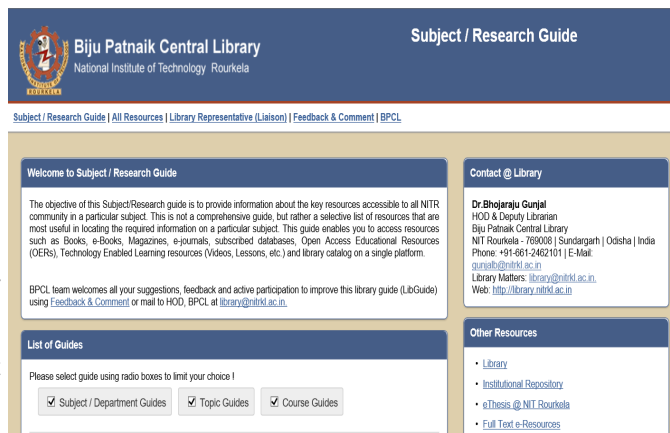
Biju Patnaik Central Library
National Institute of Technology Rourkela

Subject / Research Guide

Subject / Research Guide | All Resources | Library Representative (Liaison) | Feedback & Comment | BPCL

Welcome to Subject / Research Guide

The objective of this Subject/Research guide is to provide information about the key resources accessible to all NITR community in a particular subject. This is not a comprehensive guide, but rather a selective list of resources that are most useful in locating the required information on a particular subject. This guide enables you to access resources such as Books, e-Books, Magazines, e-journals, subscribed databases, Open Access Educational Resources (OERs), Technology Enabled Learning resources (Videos, Lessons, etc.) and library catalog on a single platform.

BPCL team welcomes all your suggestions, feedback and active participation to improve this library guide (LibGuide) using Feedback & Comment or mail to HOD, BPCL at library@nitrkl.ac.in.

List of Guides

Please select guide using radio boxes to limit your choice !

Subject / Department Guides
Topic Guides
Course Guides

Contact @ Library

Dr.Bhojaraju Gunjal
HOD & Deputy Librarian
Biju Patnaik Central Library
NIT Rourkela - 769008 | Sundargarh | Odisha | India
Phone: +91-661-2462101 | E-Mail: gunjalb@nitrkl.ac.in
Library Matters: library@nitrkl.ac.in.
Web: http://library.nitrkl.ac.in

Other Resources

• Library
• Institutional Repository
• eThesis @ NIT Rourkela
• Full Text e-Resources